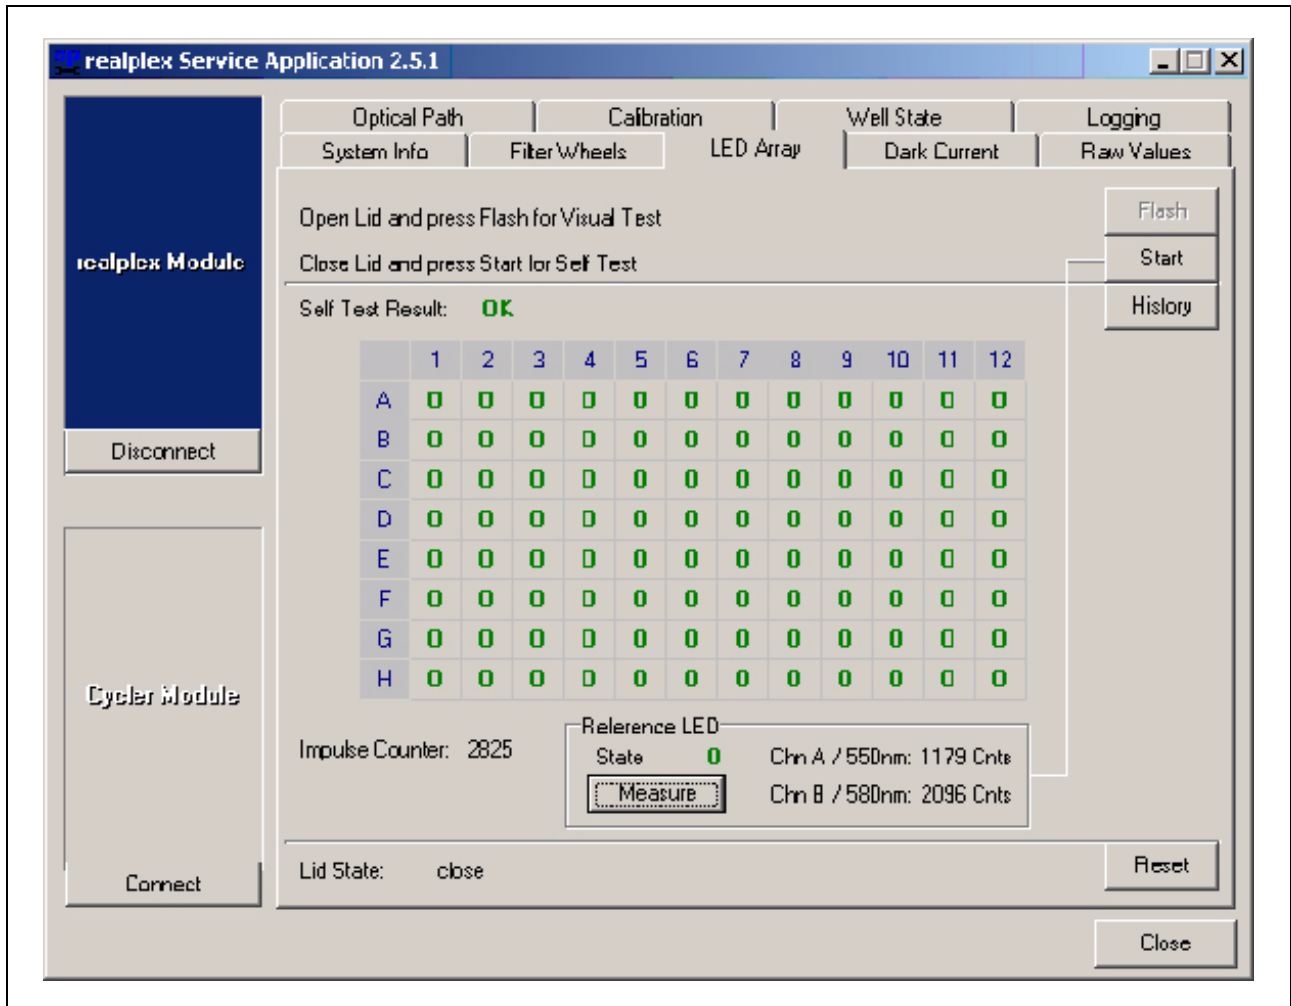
realplex Service Application 2.5.1

realplex Module

Disconnect

Cycler Module

Connect

Optical Path | Calibration | Well State | Logging
System Info | Filter Wheels | LED Array | Dark Current | Raw Values

Open Lid and press Flash for Visual Test

Close Lid and press Start for Self Test

Flash

Start

History

Self Test Result: OK

| | 1 | 2 | 3 | 4 | 5 | 6 | 7 | 8 | 9 | 10 | 11 | 12 |
|---|---|---|---|---|---|---|---|---|---|---|---|---|
| A | 0 | 0 | 0 | 0 | 0 | 0 | 0 | 0 | 0 | 0 | 0 | 0 |
| B | 0 | 0 | 0 | 0 | 0 | 0 | 0 | 0 | 0 | 0 | 0 | 0 |
| C | 0 | 0 | 0 | 0 | 0 | 0 | 0 | 0 | 0 | 0 | 0 | 0 |
| D | 0 | 0 | 0 | 0 | 0 | 0 | 0 | 0 | 0 | 0 | 0 | 0 |
| E | 0 | 0 | 0 | 0 | 0 | 0 | 0 | 0 | 0 | 0 | 0 | 0 |
| F | 0 | 0 | 0 | 0 | 0 | 0 | 0 | 0 | 0 | 0 | 0 | 0 |
| G | 0 | 0 | 0 | 0 | 0 | 0 | 0 | 0 | 0 | 0 | 0 | 0 |
| H | 0 | 0 | 0 | 0 | 0 | 0 | 0 | 0 | 0 | 0 | 0 | 0 |

Impulse Counter: 2825

Reference LED
State 0
Measure
Chn A / 550nm: 1179 Cnts
Chn B / 580nm: 2096 Cnts

Lid State: close

Reset

Close